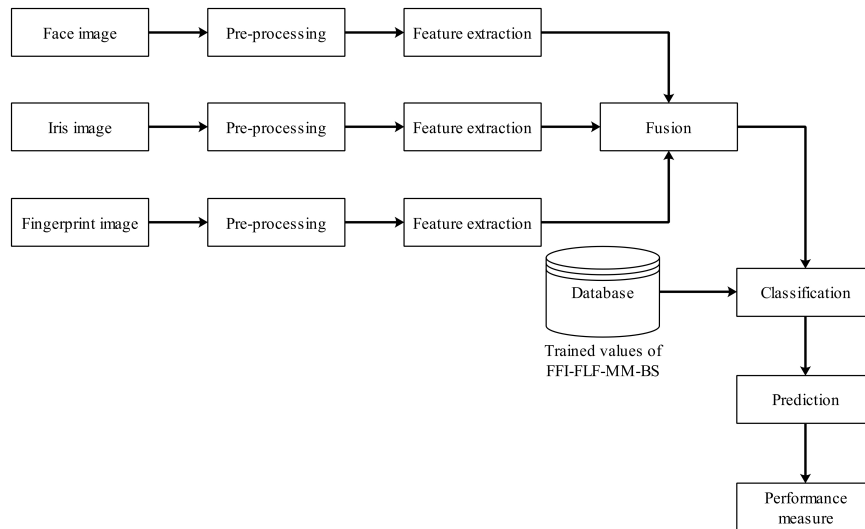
Face image

Pre-processing

Feature extraction

Iris image

Pre-processing

Feature extraction

Fusion

Fingerprint image

Pre-processing

Feature extraction

Database

Trained values of FFI-FLF-MM-BS

Classification

Prediction

Performance measure